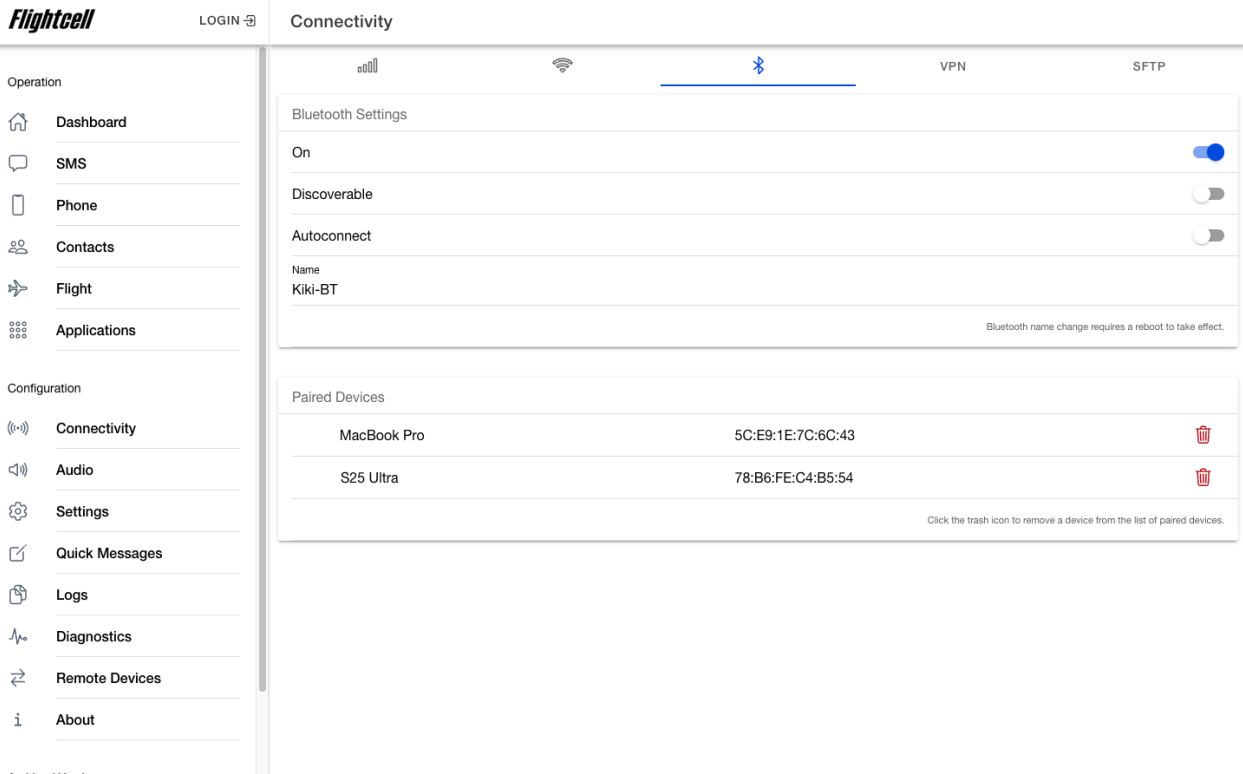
Flightcell

LOGIN

Connectivity

Operation

Dashboard

SMS

Phone

Contacts

Flight

Applications

Configuration

Connectivity

Audio

Settings

Quick Messages

Logs

Diagnostics

Remote Devices

About

VPN

SFTP

Bluetooth Settings

On

Discoverable

Autoconnect

Name
Kiki-BT

Bluetooth name change requires a reboot to take effect.

Paired Devices

| MacBook Pro | 5C:E9:1E:7C:6C:43 |
|---|---|
| S25 Ultra | 78:B6:FE:C4:B5:54 |

Click the trash icon to remove a device from the list of paired devices.